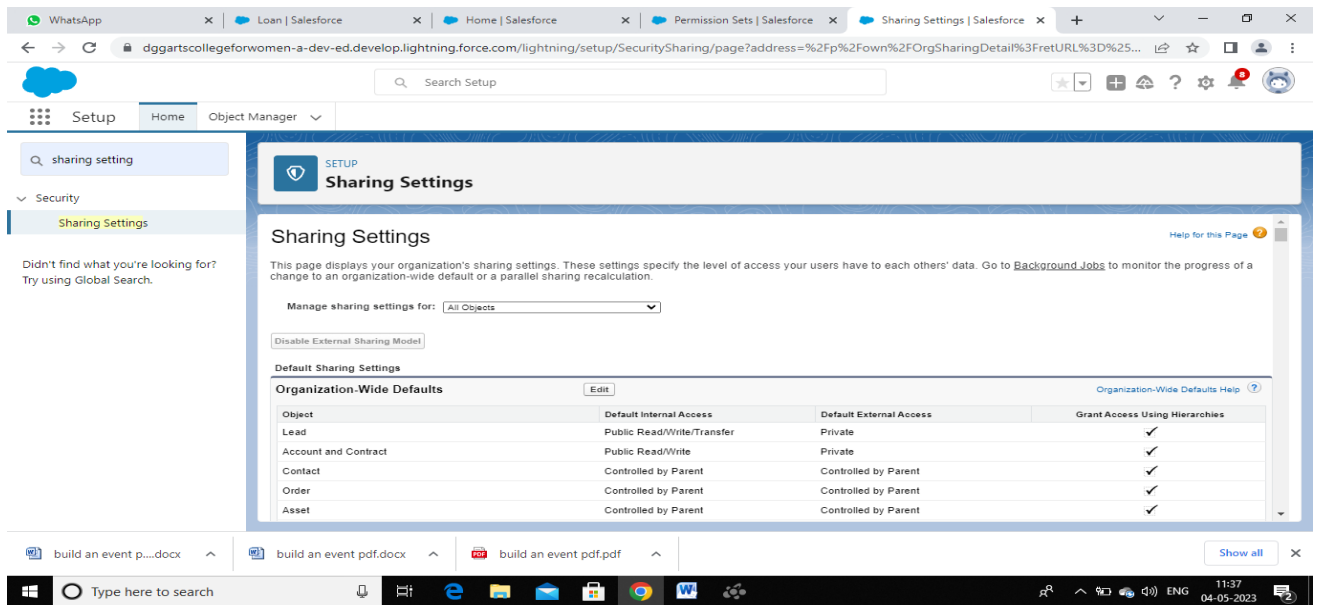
WhatsApp × Loan | Salesforce × Home | Salesforce × Permission Sets | Salesforce × Sharing Settings | Salesforce × +

dggartscollegeforwomen-a-dev-ed.develop.lightning.force.com/lightning/setup/SecuritySharing/page?address=%2Fp%2Fown%2FOrgSharingDetail%3FretURL%3D%25...

Search Setup

8

Setup Home Object Manager

sharing setting

Security

Sharing Settings

Didn't find what you're looking for? Try using Global Search.

SETUP
Sharing Settings

Sharing Settings

Help for this Page

This page displays your organization's sharing settings. These settings specify the level of access your users have to each others' data. Go to Background Jobs to monitor the progress of a change to an organization-wide default or a parallel sharing recalculation.

Manage sharing settings for: All Objects

Disable External Sharing Model

Default Sharing Settings

Organization-Wide Defaults Edit Organization-Wide Defaults Help

| Object | Default Internal Access | Default External Access | Grant Access Using Hierarchies |
|---|---|---|---|
| Lead | Public Read/Write/Transfer | Private | ✓ |
| Account and Contract | Public Read/Write | Private | ✓ |
| Contact | Controlled by Parent | Controlled by Parent | ✓ |
| Order | Controlled by Parent | Controlled by Parent | ✓ |
| Asset | Controlled by Parent | Controlled by Parent | ✓ |

build an event p....docx build an event pdf.docx build an event pdf.pdf Show all

Type here to search

ENG 11:37 04-05-2023